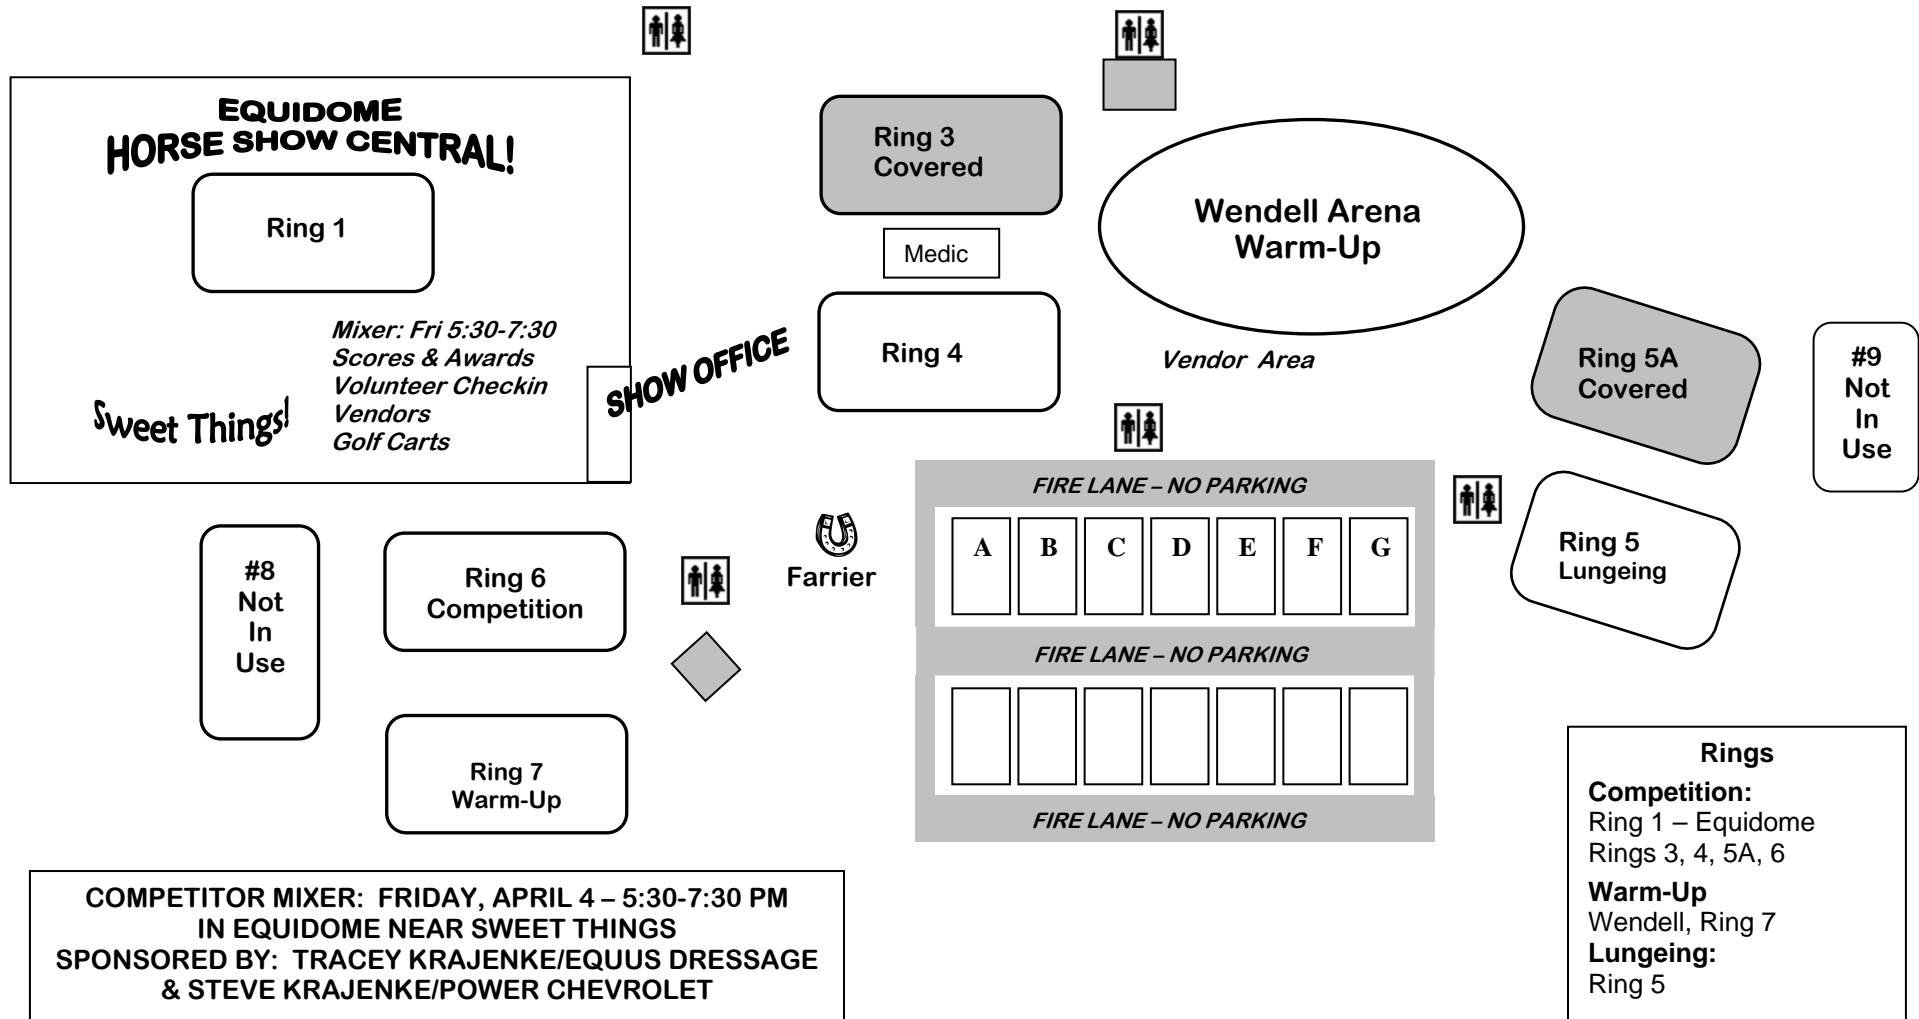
EQUIDOME
HORSE SHOW CENTRAL!

Ring 1

Mixer: Fri 5:30-7:30
Scores & Awards
Volunteer Checkin
Vendors
Golf Carts

Sweet Things!

SHOW OFFICE

Ring 3
Covered

Medic

Ring 4

Wendell Arena
Warm-Up

Vendor Area

Ring 5A
Covered

#9
Not
In
Use

FIRE LANE – NO PARKING

| A | B | C | D | E | F | G |
|---|---|---|---|---|---|---|

FIRE LANE – NO PARKING

FIRE LANE – NO PARKING

Ring 5
Lungeing

#8
Not
In
Use

Ring 6
Competition

Farrier

Ring 7
Warm-Up

COMPETITOR MIXER: FRIDAY, APRIL 4 – 5:30-7:30 PM
IN EQUIDOME NEAR SWEET THINGS
SPONSORED BY: TRACEY KRAJENKE/EQUUS DRESSAGE
& STEVE KRAJENKE/POWER CHEVROLET

Rings
Competition:
Ring 1 – Equidome
Rings 3, 4, 5A, 6
Warm-Up
Wendell, Ring 7
Lungeing:
Ring 5